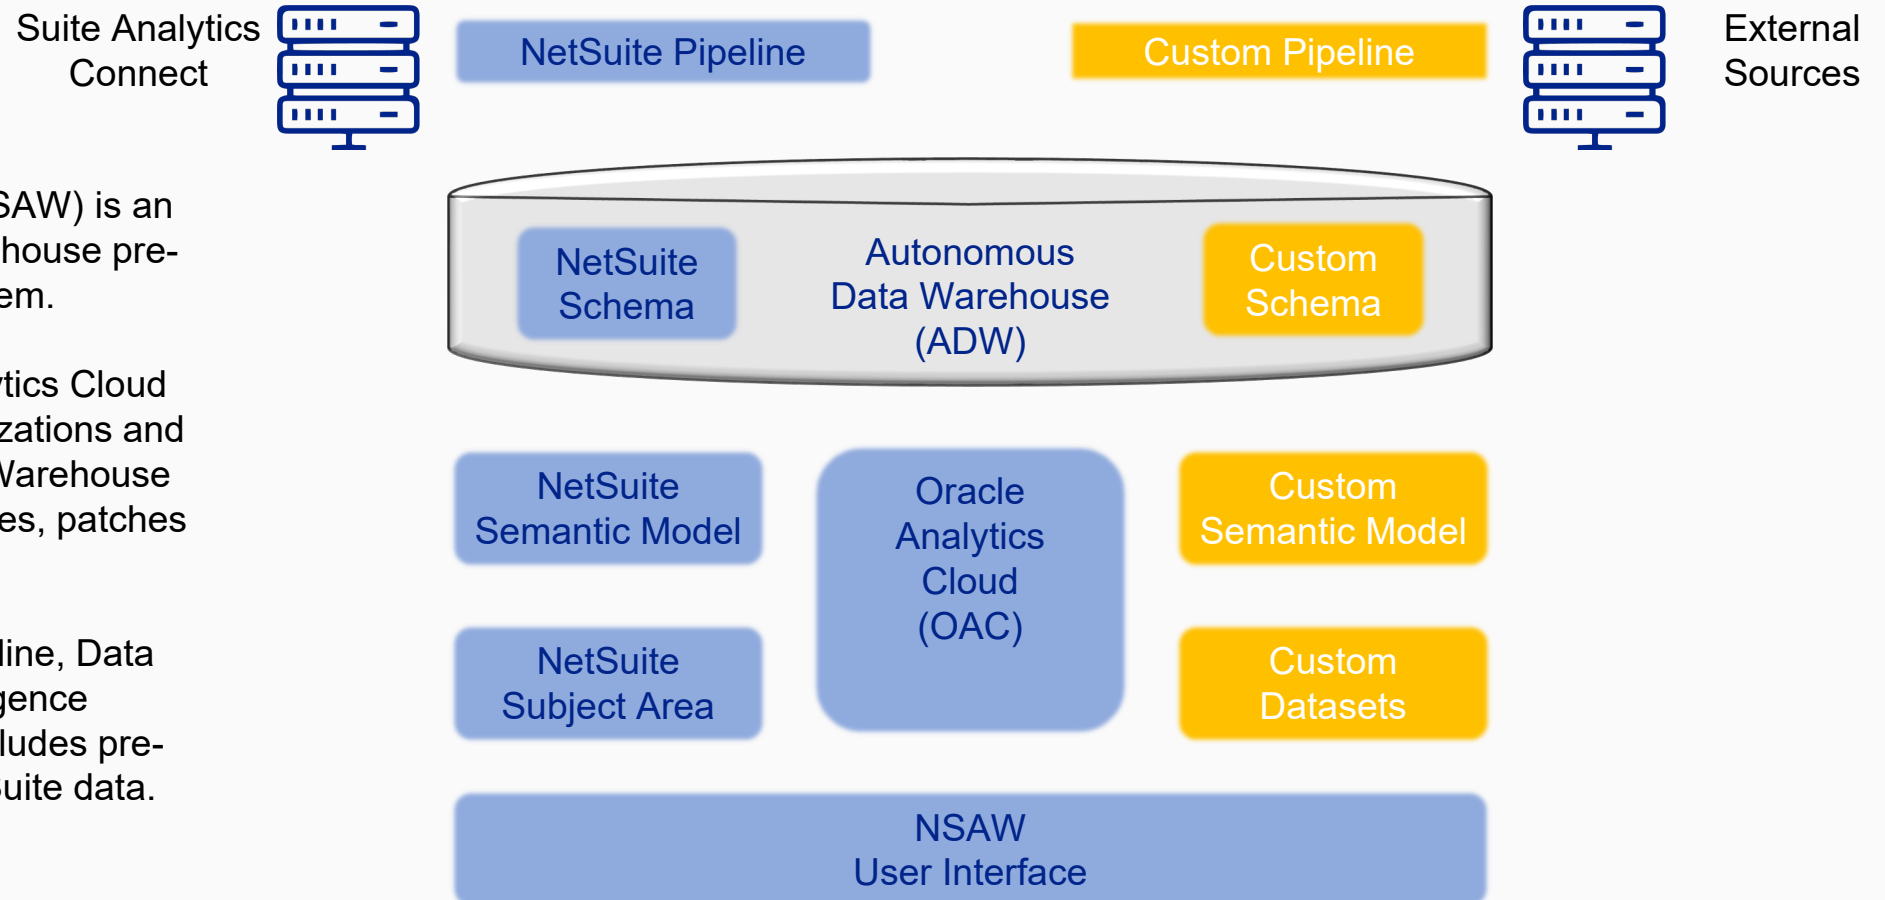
Suite Analytics Connect

NetSuite Pipeline

Custom Pipeline

External Sources

SAW) is an
house pre-
em.

NetSuite Schema

Autonomous Data Warehouse (ADW)

Custom Schema

tics Cloud
zations and
Varehouse
es, patches

line, Data
gence
ludes pre-
uite data.

NetSuite Semantic Model

Oracle Analytics Cloud (OAC)

Custom Semantic Model

NetSuite Subject Area

Custom Datasets

NSAW User Interface